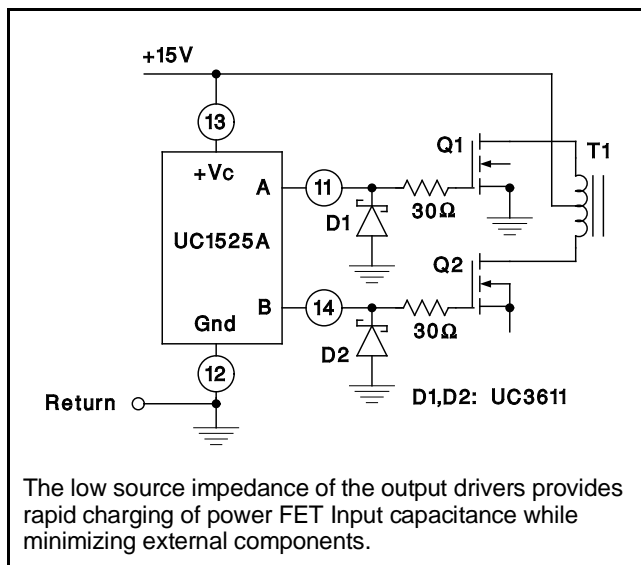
+15V

13

+Vc

A

11

Q1

T1

D1

30Ω

UC1525A

Q2

B

14

Gnd

30Ω

D2

12

Return

D1,D2: UC3611

The low source impedance of the output drivers provides rapid charging of power FET Input capacitance while minimizing external components.